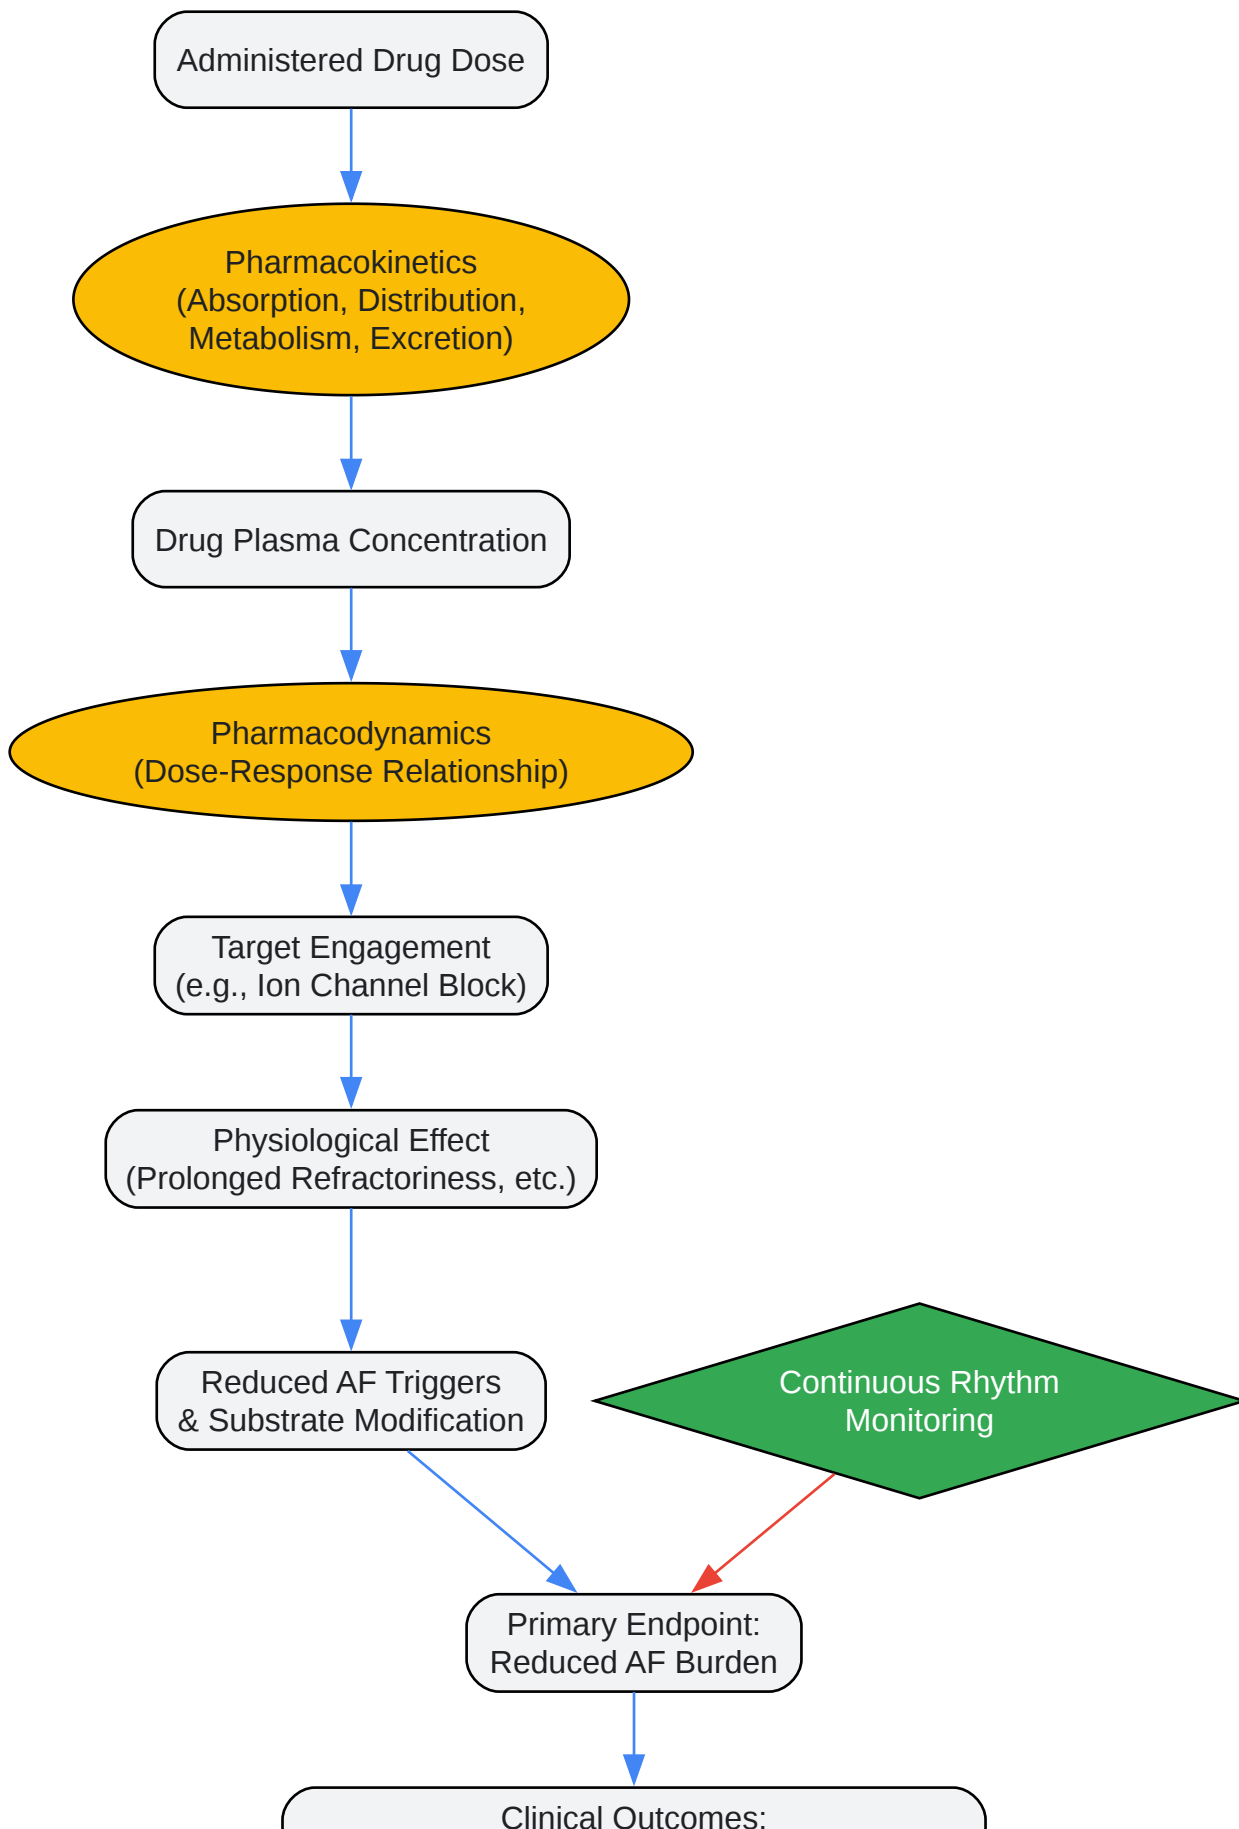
Administered Drug Dose

Pharmacokinetics
(Absorption, Distribution,
Metabolism, Excretion)

Drug Plasma Concentration

Pharmacodynamics
(Dose-Response Relationship)

Target Engagement
(e.g., Ion Channel Block)

Physiological Effect
(Prolonged Refractoriness, etc.)

Reduced AF Triggers
& Substrate Modification

Continuous Rhythm
Monitoring

Primary Endpoint:
Reduced AF Burden

Clinical Outcomes: